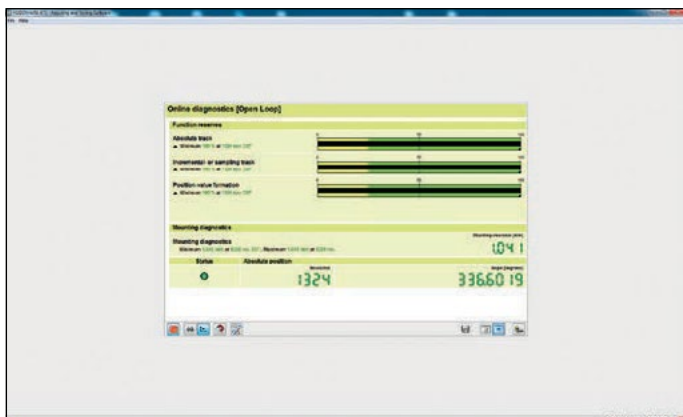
Online diagnostics [Open Loop]

Function reserves

Absolute track
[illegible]

Incremental or sampling track
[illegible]

Position value formation
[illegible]

Mounting diagnostics

Mounting diagnostics
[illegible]

1.04 1

Status

Absolute position

1324

336.60 19